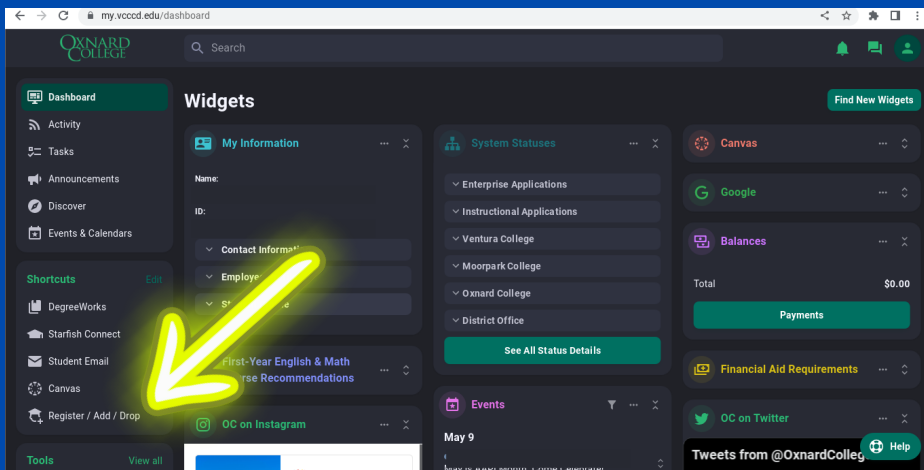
my.vcccd.edu/dashboard

OXNARD COLLEGE

Search

Dashboard
Activity
Tasks
Announcements
Discover
Events & Calendars

Shortcuts Edit
DegreeWorks
Starfish Connect
Student Email
Canvas
Register / Add / Drop

Tools View all

Widgets

Find New Widgets

My Information
Name:
ID:
Contact Informatio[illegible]
Employe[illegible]
St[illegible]e

First-Year English & Math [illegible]rse Recommendations

OC on Instagram

System Statuses
Enterprise Applications
Instructional Applications
Ventura College
Moorpark College
Oxnard College
District Office
See All Status Details

Events
May 9

Canvas
Google
Balances
Total $0.00
Payments

Financial Aid Requirements

OC on Twitter
Tweets from @OxnardColleg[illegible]

Help